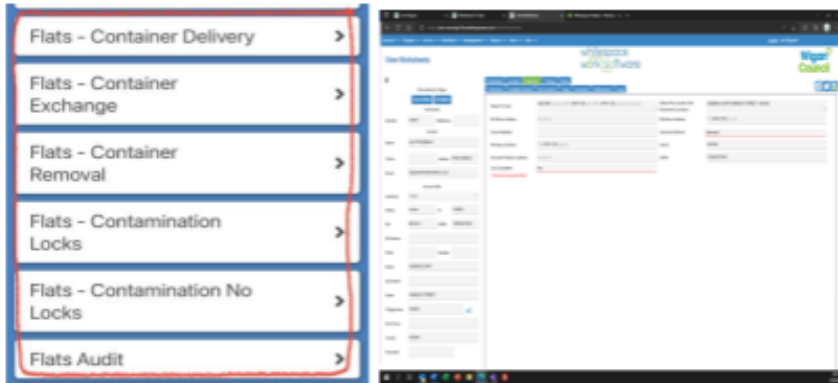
Flats - Container Delivery >

Flats - Container Exchange >

Flats - Container Removal >

Flats - Contamination Locks >

Flats - Contamination No Locks >

Flats Audit >

View Worksheets

whitespace work software

Wigan Council

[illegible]